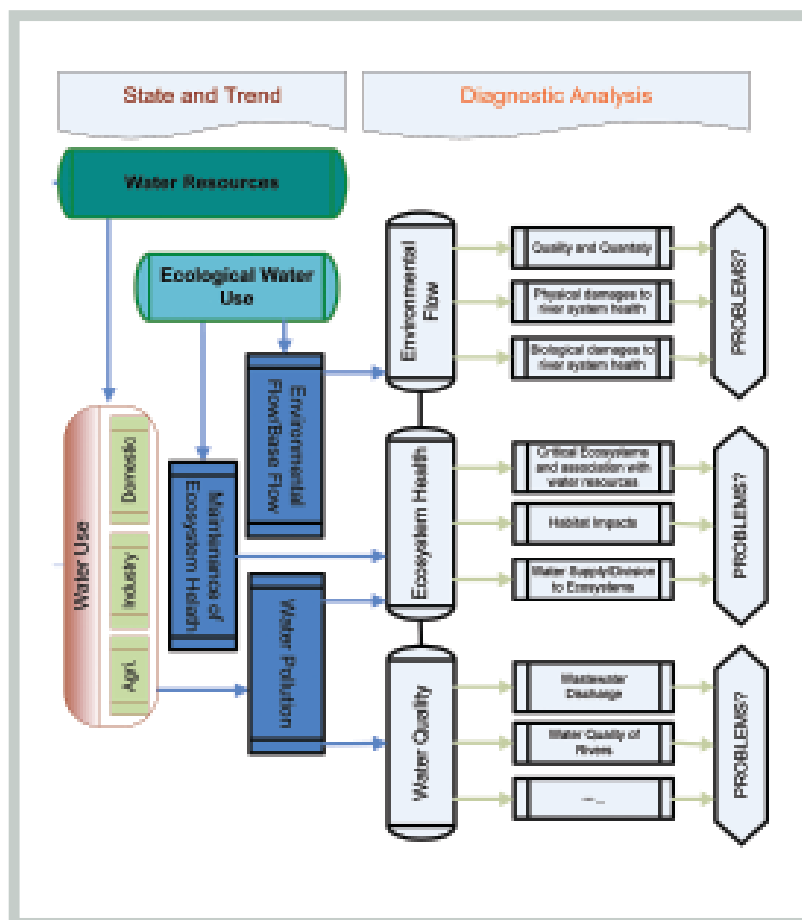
State and Trend

Diagnostic Analysis

Water Resources

Ecological Water Use

Water Use

Domestic

Industry

Agri.

Maintenance of Ecosystem Health

Environmental Flow/Base Flow

Water Pollution

Environmental Flow

Ecosystem Health

Water Quality

Quality and Quantity

Physical damages to river system health

Biological damages to river system health

Critical Ecosystems and association with water resources

Habitat Impacts

Water Supply/Division to Ecosystems

Wastewater Discharge

Water Quality of Rivers

.....

PROBLEMS?

PROBLEMS?

PROBLEMS?